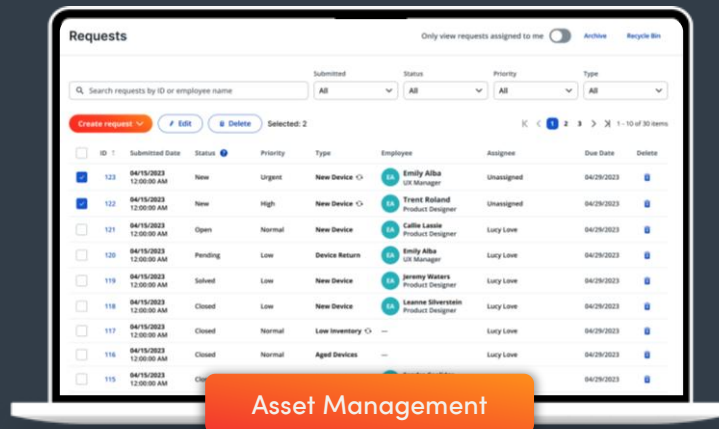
Requests

Only view requests assigned to me Archive Recycle Bin

Search requests by ID or employee name

Submitted All Status All Priority All Type All

Create request Edit Delete Selected: 2

1 2 3 1 - 10 of 30 items

| ID | Submitted Date | Status | Priority | Type | Employee | Assignee | Due Date | Delete |
|---|---|---|---|---|---|---|---|---|
| 123 | 04/15/2023 12:00:00 AM | New | Urgent | New Device | EA Emily Alba UX Manager | Unassigned | 04/29/2023 | |
| 122 | 04/15/2023 12:00:00 AM | New | High | New Device | EA Trent Roland Product Designer | Unassigned | 04/29/2023 | |
| 121 | 04/15/2023 12:00:00 AM | Open | Normal | New Device | EA Callie Lassie Product Designer | Lucy Love | 04/29/2023 | |
| 120 | 04/15/2023 12:00:00 AM | Pending | Low | Device Return | EA Emily Alba UX Manager | Lucy Love | 04/29/2023 | |
| 119 | 04/15/2023 12:00:00 AM | Solved | Low | New Device | EA Jeremy Waters Product Designer | Lucy Love | 04/29/2023 | |
| 118 | 04/15/2023 12:00:00 AM | Closed | Low | New Device | EA Leanne Silverstein Product Designer | Lucy Love | 04/29/2023 | |
| 117 | 04/15/2023 12:00:00 AM | Closed | Normal | Low Inventory | — | Lucy Love | 04/29/2023 | |
| 116 | 04/15/2023 12:00:00 AM | Closed | Normal | Aged Devices | — | Lucy Love | 04/29/2023 | |
| 115 | 04/15/2023 12:00:00 AM | Cl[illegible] | | | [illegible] | Lucy Love | 04/29/2023 | |

Asset Management